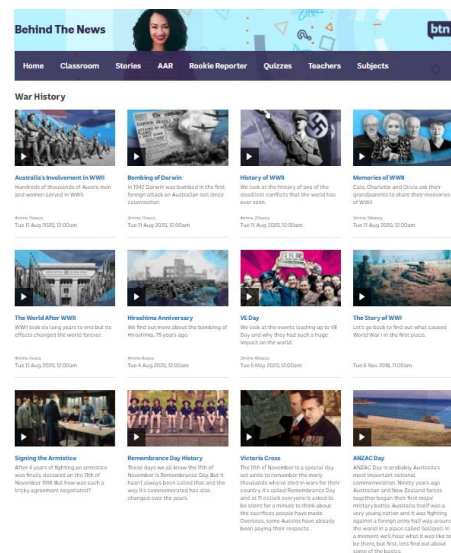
Behind The News

btn

Home Classroom Stories AAR Rookie Reporter Quizzes Teachers Subjects

War History

Australia's Involvement in WWII
Hundreds of thousands of Aussie men and women served in WWII.
Tue 11 Aug 2020, 12:00am

Bombing of Darwin
In 1942 Darwin was bombed in the first foreign attack on Australian soil since colonisation.
Tue 11 Aug 2020, 12:00am

History of WWII
We look at the history of one of the deadliest conflicts that the world has ever seen.
Tue 11 Aug 2020, 12:00am

Memories of WWII
Cass, Charlotte and Olivia ask their grandparents to share their memories of WWII.
Tue 11 Aug 2020, 12:00am

The World After WWII
WWII took six long years to end but its effects changed the world forever.
Tue 11 Aug 2020, 12:00am

Hiroshima Anniversary
We find out more about the bombing of Hiroshima, 75 years ago.
Tue 4 Aug 2020, 12:00am

VE Day
We look at the events leading up to VE Day and why they had such a huge impact on the world.
Tue 5 May 2020, 12:00am

The Story of WWI
Let's go back to find out what caused World War I in the first place.
Tue 6 Nov 2018, 11:00am

Signing the Armistice
After 4 years of fighting an armistice was finally declared on the 11th of November 1918. But how was such a tricky agreement negotiated?

Remembrance Day History
These days we all know the 11th of November is Remembrance Day. But it hasn't always been called that and the way it's commemorated has also changed over the years.

Victoria Cross
The 11th of November is a special day set aside to remember the many thousands who've died in wars for their country. It's called Remembrance Day and at 11 o'clock everyone is asked to be silent for a minute to think about the sacrifices people have made. Overseas, some Aussies have already been paying their respects.

ANZAC Day
ANZAC Day is probably Australia's most important national commemoration. Ninety years ago Australian and New Zealand forces together began their first major military battle. Australia itself was a very young nation and it was fighting against a foreign army half way around the world in a place called Gallipoli. In a moment we'll hear what it was like to be there, but first, let's find out about some of the basics.